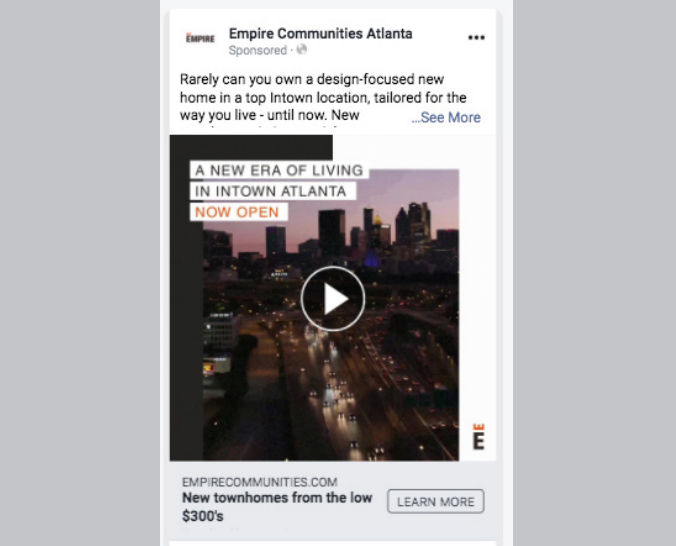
EMPIRE

Empire Communities Atlanta
Sponsored ·

Rarely can you own a design-focused new home in a top Intown location, tailored for the way you live - until now. New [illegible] ...See More

A NEW ERA OF LIVING
IN INTOWN ATLANTA
NOW OPEN

E

EMPIRECOMMUNITIES.COM
New townhomes from the low $300's

LEARN MORE